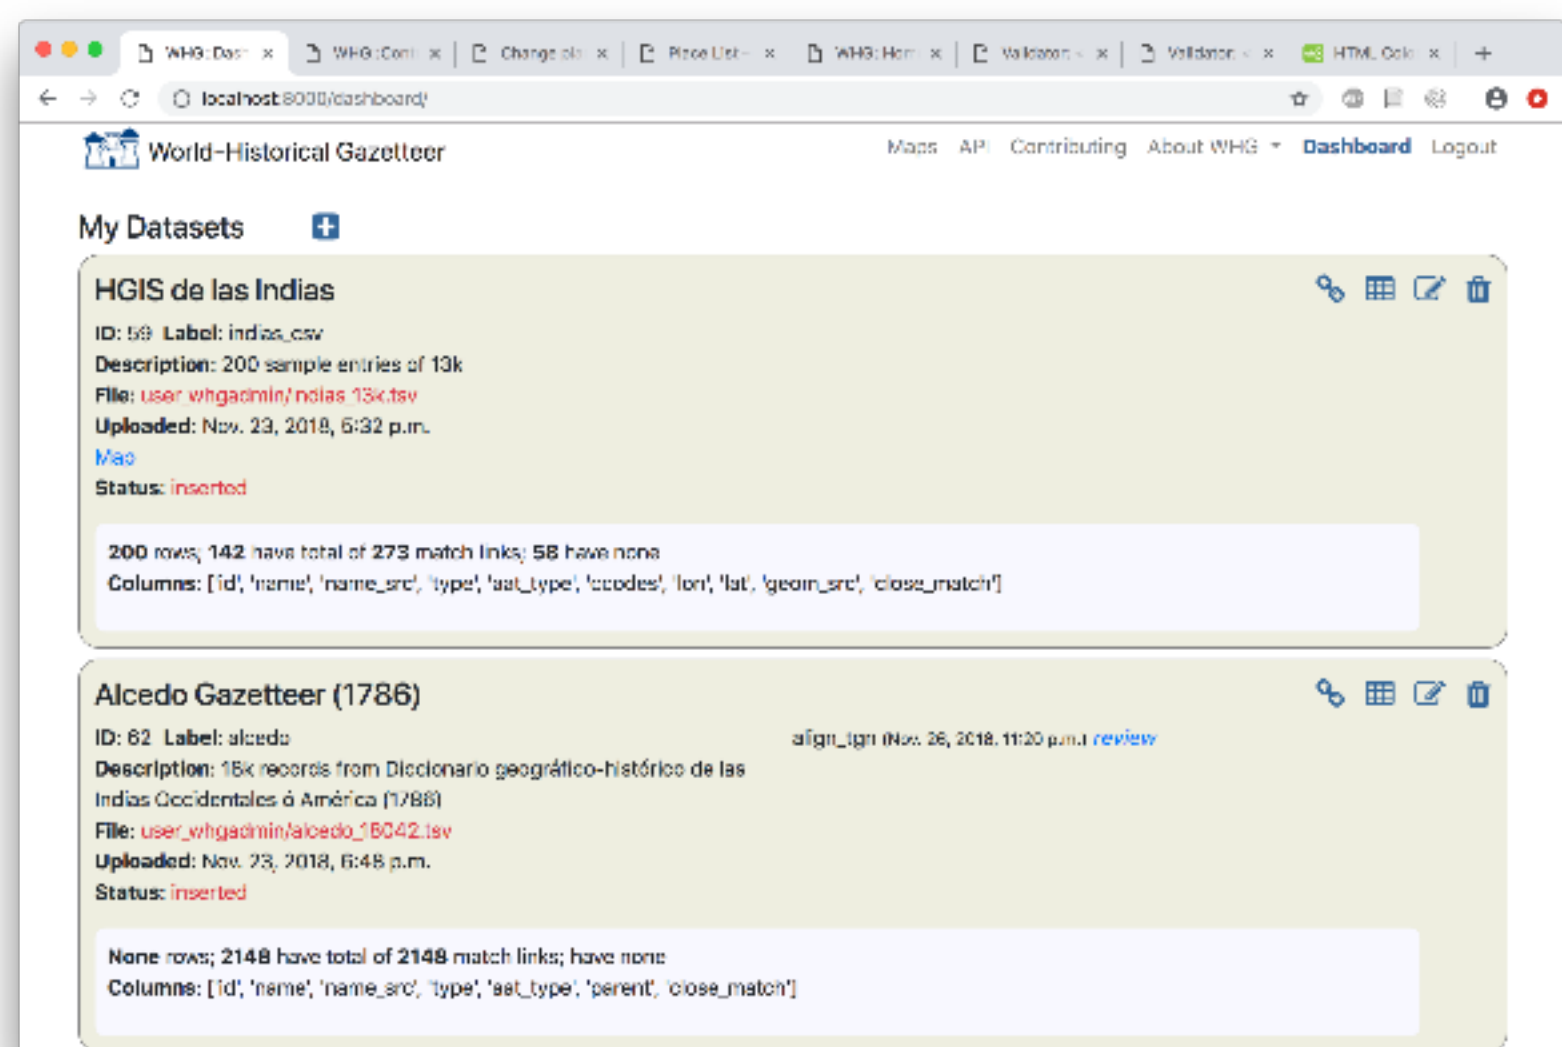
WHG: Das ×
WHG: Con ×
Change pla ×
Place List ×
WHG: Hon ×
Validator ×
Validator ×
HTML Colo ×

localhost:8000/dashboard/

World-Historical Gazetteer

Maps API Contributing About WHG Dashboard Logout

My Datasets

HGIS de las Indias

ID: 59 Label: indias_csv
Description: 200 sample entries of 13k
File: user_whgadmin/indias_13k.tsv
Uploaded: Nov. 23, 2018, 6:32 p.m.
Map
Status: inserted

200 rows; 142 have total of 273 match links; 58 have none
Columns: ['id', 'name', 'name_src', 'type', 'aat_type', 'ccodes', 'lon', 'lat', 'geom_src', 'close_match']

Alcedo Gazetteer (1786)

ID: 62 Label: alcedo
align_tgn (Nov. 26, 2018, 11:20 p.m.) review
Description: 16k records from Diccionario geográfico-histórico de las Indias Occidentales ó América (1786)
File: user_whgadmin/alcedo_16042.tsv
Uploaded: Nov. 23, 2018, 6:48 p.m.
Status: inserted

None rows; 2148 have total of 2148 match links; have none
Columns: ['id', 'name', 'name_src', 'type', 'aat_type', 'parent', 'close_match']